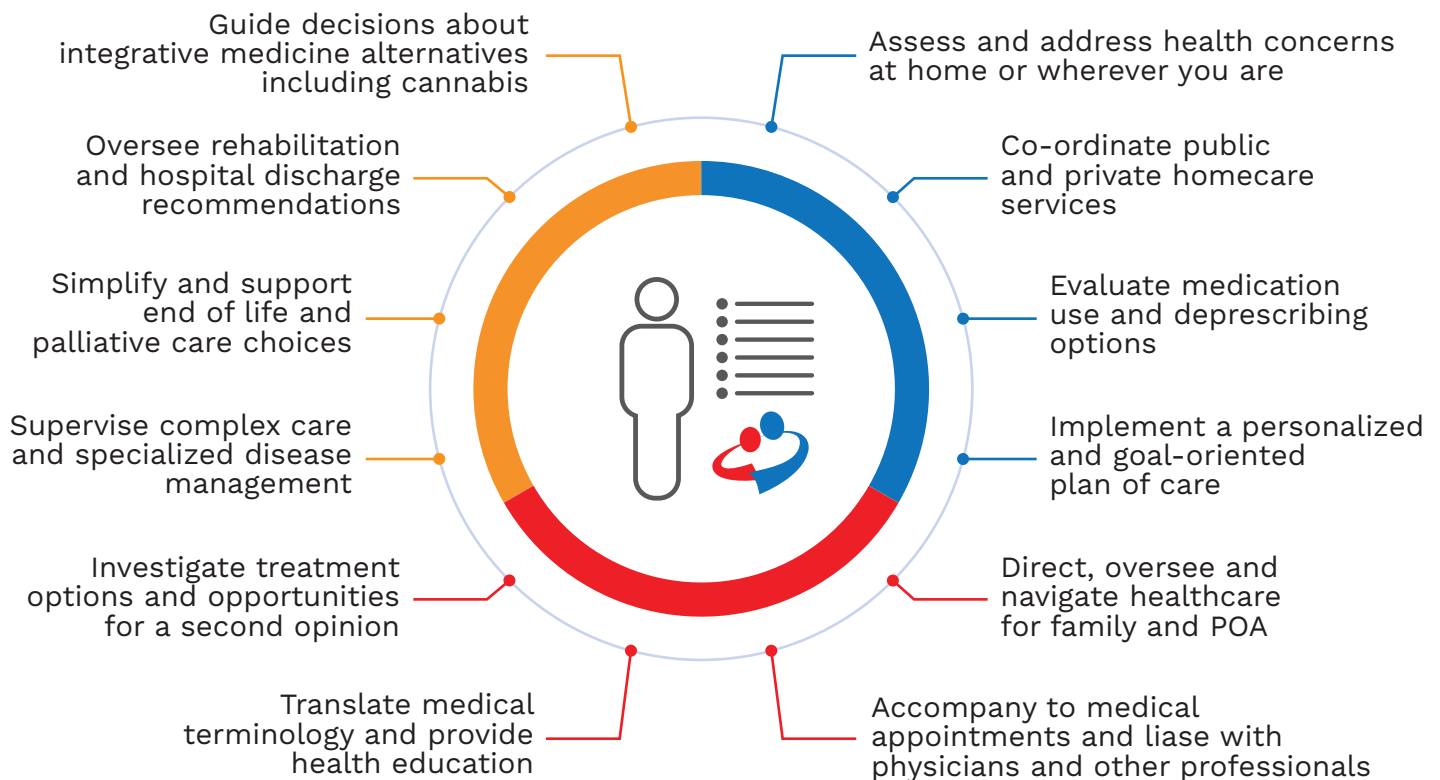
Guide decisions about integrative medicine alternatives including cannabis

Assess and address health concerns at home or wherever you are

Oversee rehabilitation and hospital discharge recommendations

Co-ordinate public and private homecare services

Simplify and support end of life and palliative care choices

Evaluate medication use and deprescribing options

Supervise complex care and specialized disease management

Implement a personalized and goal-oriented plan of care

Investigate treatment options and opportunities for a second opinion

Direct, oversee and navigate healthcare for family and POA

Translate medical terminology and provide health education

Accompany to medical appointments and liase with physicians and other professionals